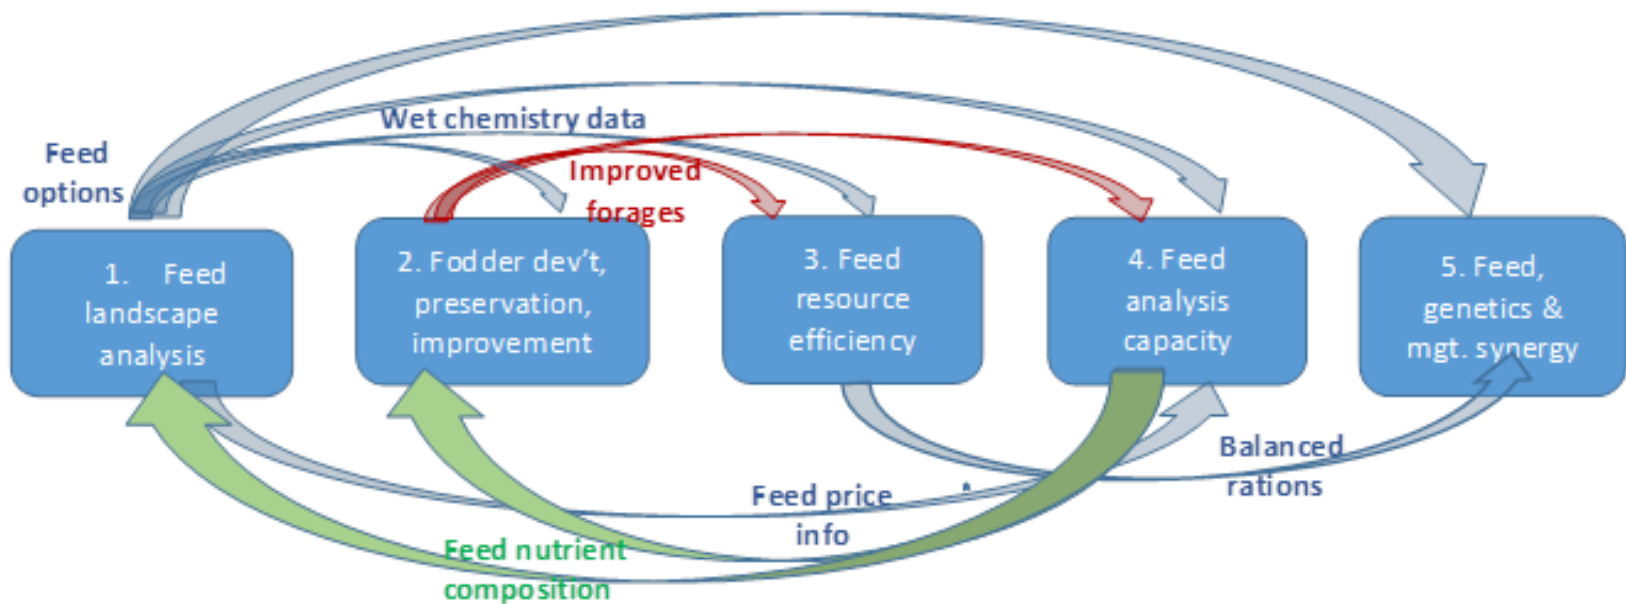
Feed options

Wet chemistry data

Improved forages

1. Feed landscape analysis

2. Fodder dev't, preservation, improvement

3. Feed resource efficiency

4. Feed analysis capacity

5. Feed, genetics & mgt. synergy

Balanced rations

Feed price info

Feed nutrient composition